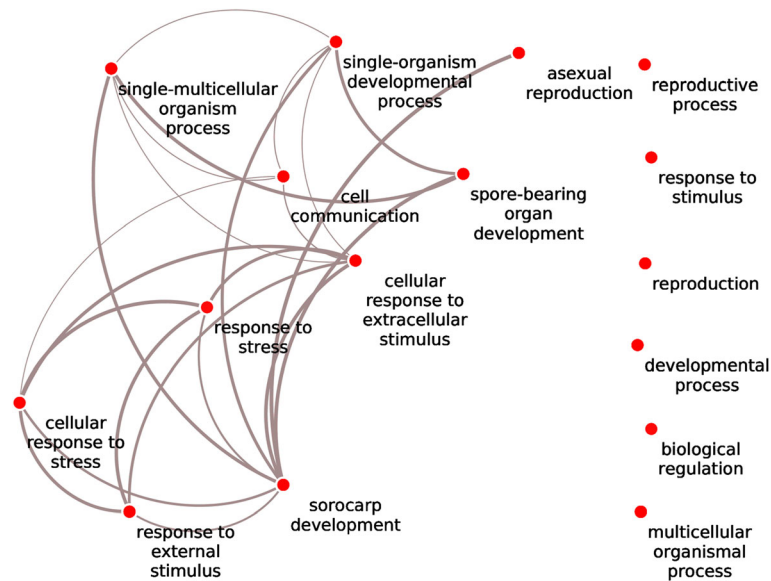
single-organism developmental process

asexual reproduction

reproductive process

single-multicellular organism process

cell communication

spore-bearing organ development

response to stimulus

cellular response to extracellular stimulus

reproduction

response to stress

developmental process

cellular response to stress

biological regulation

sorocarp development

response to external stimulus

multicellular organismal process